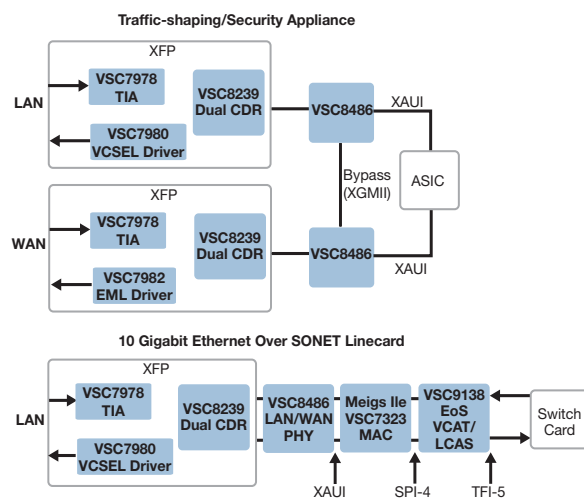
Traffic-shaping/Security Appliance

XFP

LAN

VSC7978 TIA

VSC7980 VCSEL Driver

VSC8239 Dual CDR

VSC8486

XAUI

Bypass (XGMII)

ASIC

XFP

WAN

VSC7978 TIA

VSC7982 EML Driver

VSC8239 Dual CDR

VSC8486

XAUI

10 Gigabit Ethernet Over SONET Linecard

XFP

LAN

VSC7978 TIA

VSC7980 VCSEL Driver

VSC8239 Dual CDR

VSC8486 LAN/WAN PHY

Meigs IIe VSC7323 MAC

VSC9138 EoS VCAT/ LCAS

Switch Card

XAUI

SPI-4

TFI-5